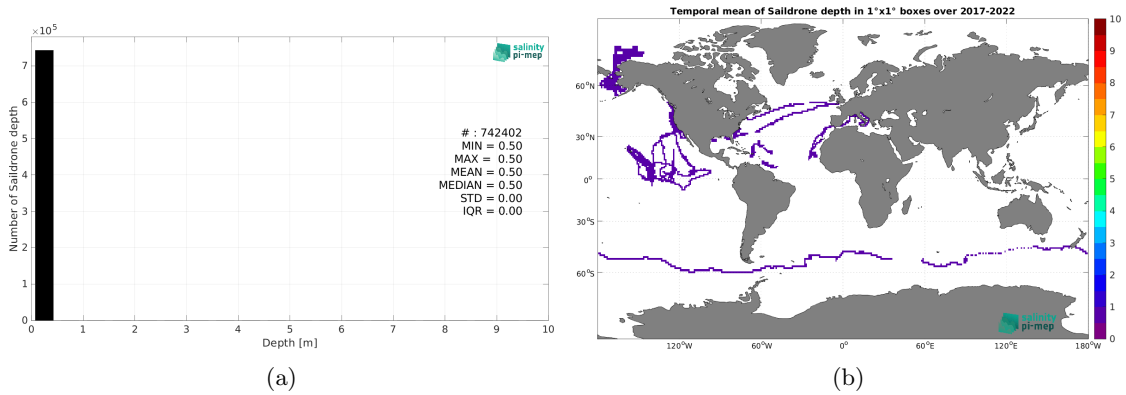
$\times10^5$
7
6
5
4
3
2
1
0
Number of Saildrone depth
salinity pi-mep
# : 742402
MIN = 0.50
MAX = 0.50
MEAN = 0.50
MEDIAN = 0.50
STD = 0.00
IQR = 0.00
0 1 2 3 4 5 6 7 8 9 10
Depth [m]
(a)

Temporal mean of Saildrone depth in 1°x1° boxes over 2017-2022
60°N
30°N
0°
30°S
60°S
120°W 60°W 0° 60°E 120°E 180°W
salinity pi-mep
10
9
8
7
6
5
4
3
2
1
0
(b)